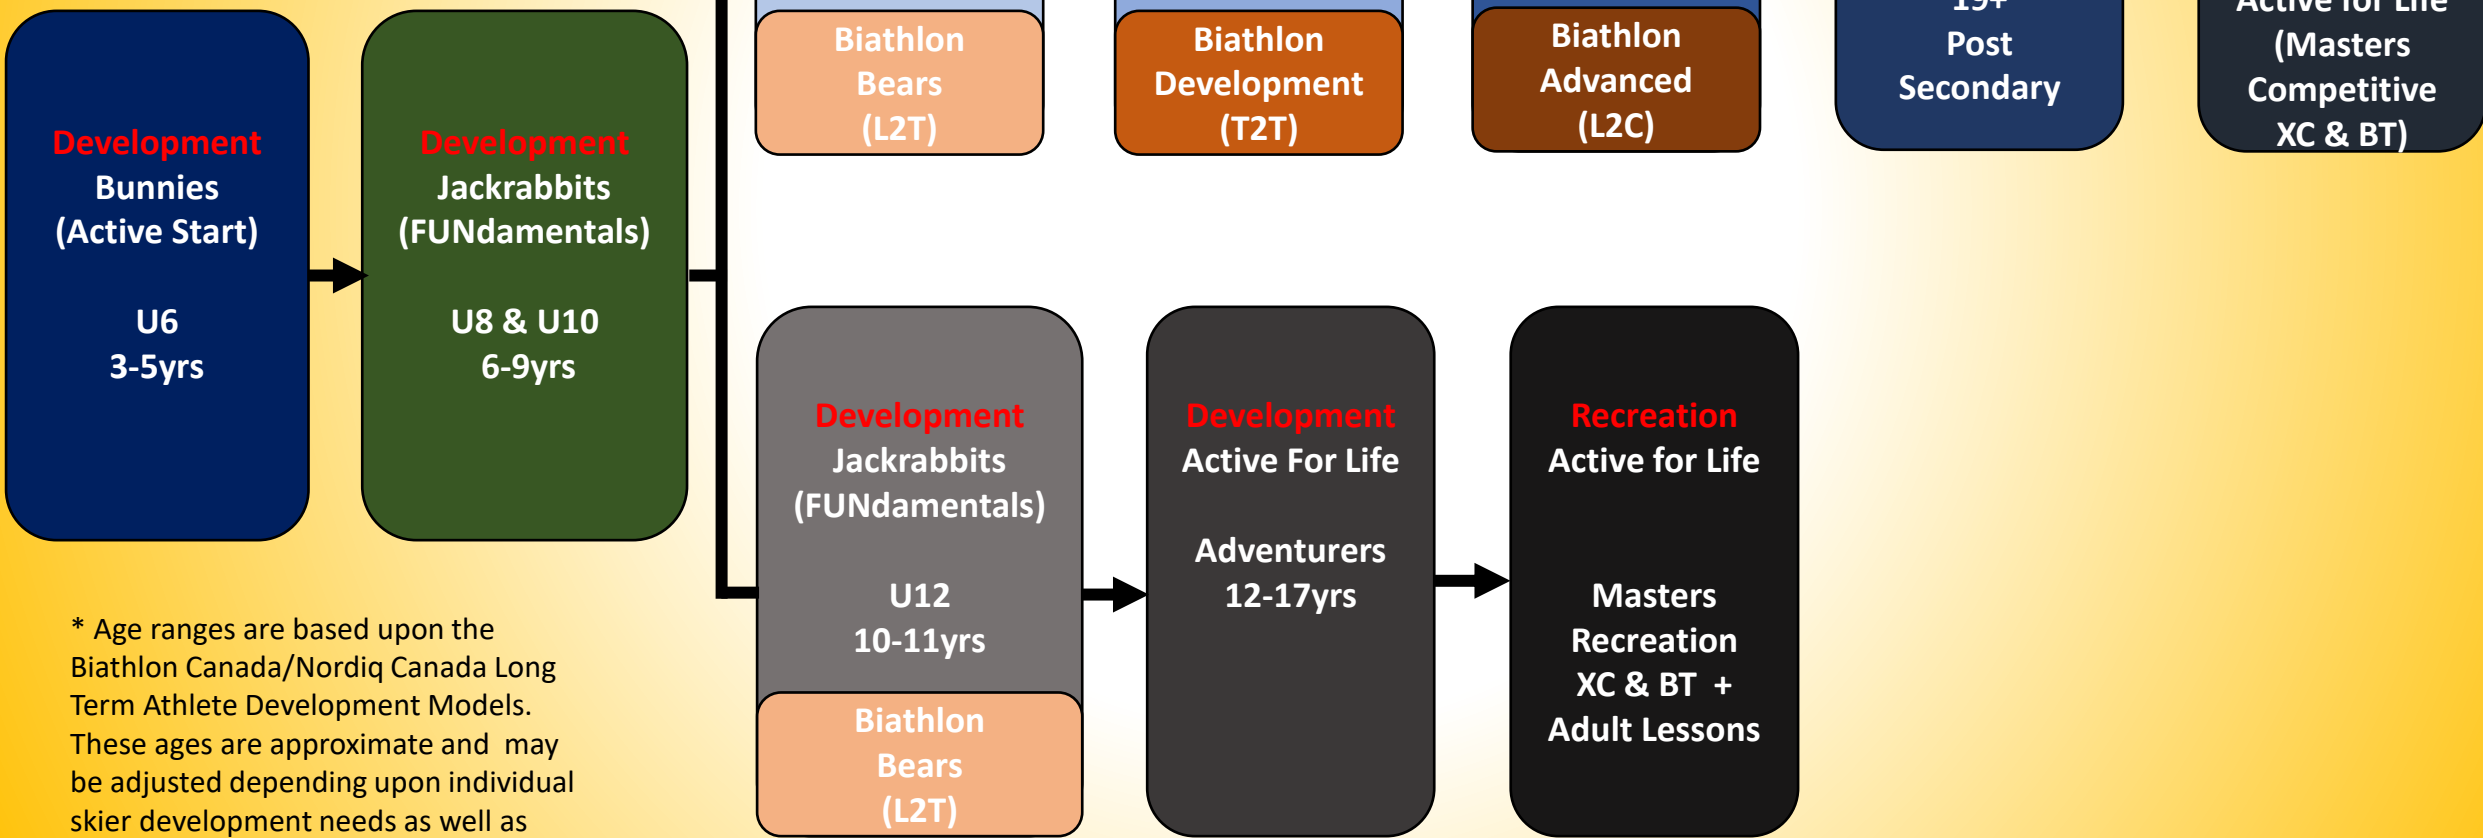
Development
Bunnies
(Active Start)

U6
3-5yrs

Development
Jackrabbits
(FUNdamentals)

U8 & U10
6-9yrs

Biathlon
Bears
(L2T)

Biathlon
Development
(T2T)

Biathlon
Advanced
(L2C)

19+
Post
Secondary

Active for Life
(Masters
Competitive
XC & BT)

Development
Jackrabbits
(FUNdamentals)

U12
10-11yrs

Biathlon
Bears
(L2T)

Development
Active For Life

Adventurers
12-17yrs

Recreation
Active for Life

Masters
Recreation
XC & BT +
Adult Lessons

* Age ranges are based upon the Biathlon Canada/Nordiq Canada Long Term Athlete Development Models. These ages are approximate and may be adjusted depending upon individual skier development needs as well as